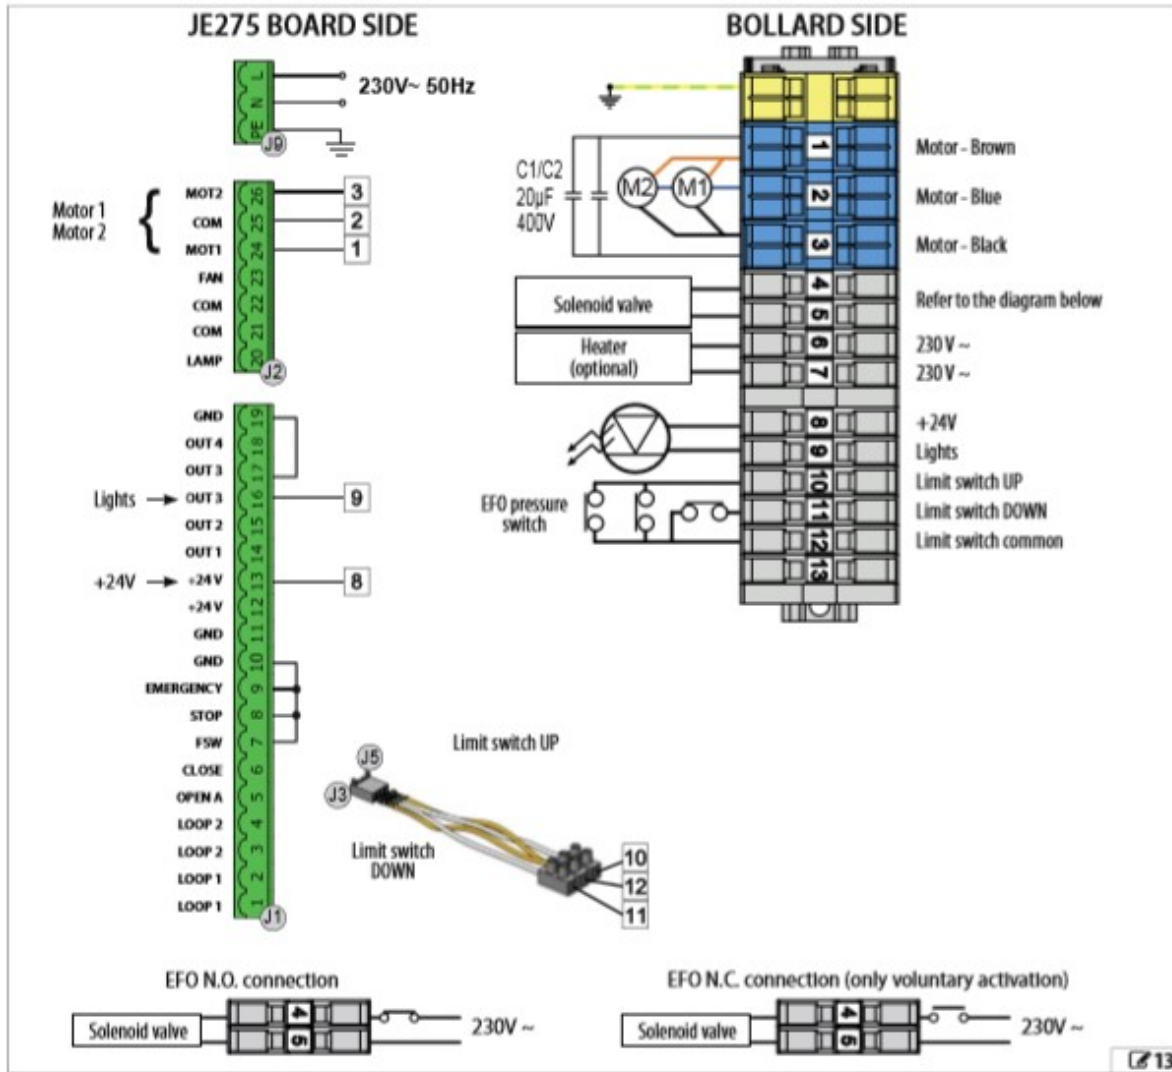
JE275 BOARD SIDE

BOLLARD SIDE

L
N
PE
J9
230V~ 50Hz

Motor 1
Motor 2

MOT2 26 3
COM 25 2
MOT1 24 1
FAN 23
COM 22
COM 21
LAMP 20
J2

GND 19
OUT 4 18
OUT 3 17
Lights → OUT 3 16 9
OUT 2 15
OUT 1 14
+24V → +24V 13 8
+24V 12
GND 11
GND 10
EMERGENCY 9
STOP 8
FSW 7
CLOSE 6
OPEN A 5
LOOP 2 4
LOOP 2 3
LOOP 1 2
LOOP 1 1
J1

C1/C2
20µF
400V
M2
M1

1 Motor - Brown
2 Motor - Blue
3 Motor - Black
Solenoid valve
4
5 Refer to the diagram below
Heater (optional)
6 230 V ~
7 230 V ~
8 +24V
9 Lights
EFO pressure switch
10 Limit switch UP
11 Limit switch DOWN
12 Limit switch common
13

Limit switch UP
J5
J3
Limit switch DOWN
10
12
11

EFO N.O. connection
Solenoid valve
4
5
230V ~

EFO N.C. connection (only voluntary activation)
Solenoid valve
4
5
230V ~

13